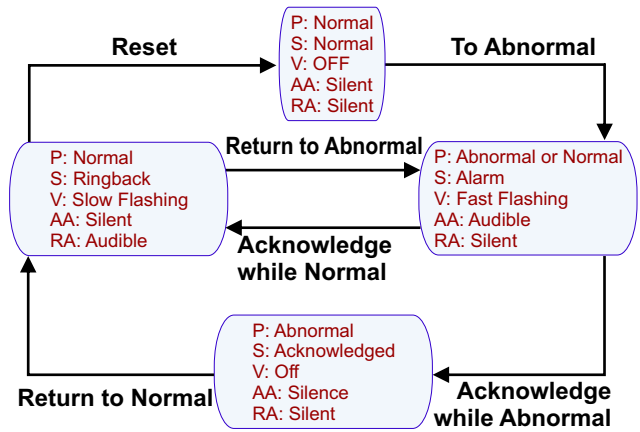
Reset

P: Normal
S: Normal
V: OFF
AA: Silent
RA: Silent

To Abnormal

Return to Abnormal

P: Normal
S: Ringback
V: Slow Flashing
AA: Silent
RA: Audible

P: Abnormal or Normal
S: Alarm
V: Fast Flashing
AA: Audible
RA: Silent

Acknowledge while Normal

P: Abnormal
S: Acknowledged
V: Off
AA: Silence
RA: Silent

Return to Normal

Acknowledge while Abnormal